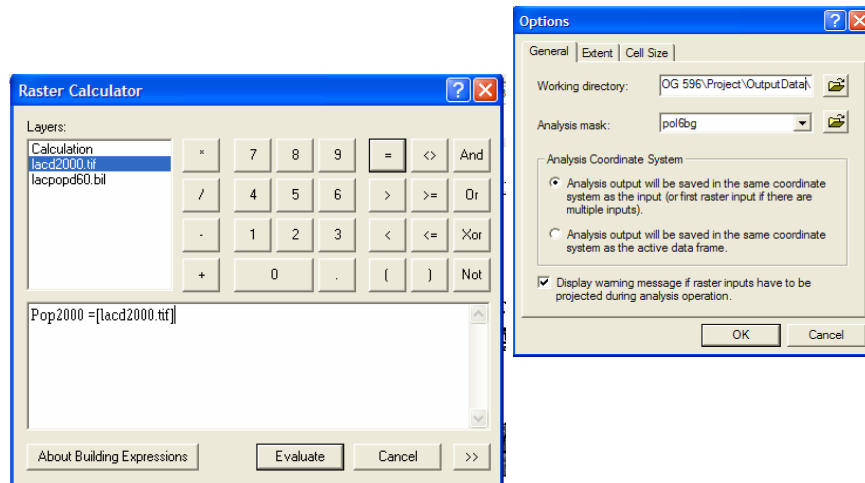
Raster Calculator

Layers:

Calculation
lacd2000.tif
lacpopd60.bil

| * | 7 | 8 | 9 | = | <> | And |
|---|---|---|---|---|---|---|
| / | 4 | 5 | 6 | > | >= | Or |
| - | 1 | 2 | 3 | < | <= | Xor |
| + | 0 | | . | ( | ) | Not |

Pop2000 =[lacd2000.tif]

About Building Expressions
Evaluate
Cancel
>>

Options

General | Extent | Cell Size

Working directory: OG 596\Project\OutputData\

Analysis mask: pol6bg

Analysis Coordinate System

Analysis output will be saved in the same coordinate system as the input (or first raster input if there are multiple inputs).

Analysis output will be saved in the same coordinate system as the active data frame.

Display warning message if raster inputs have to be projected during analysis operation.

OK
Cancel